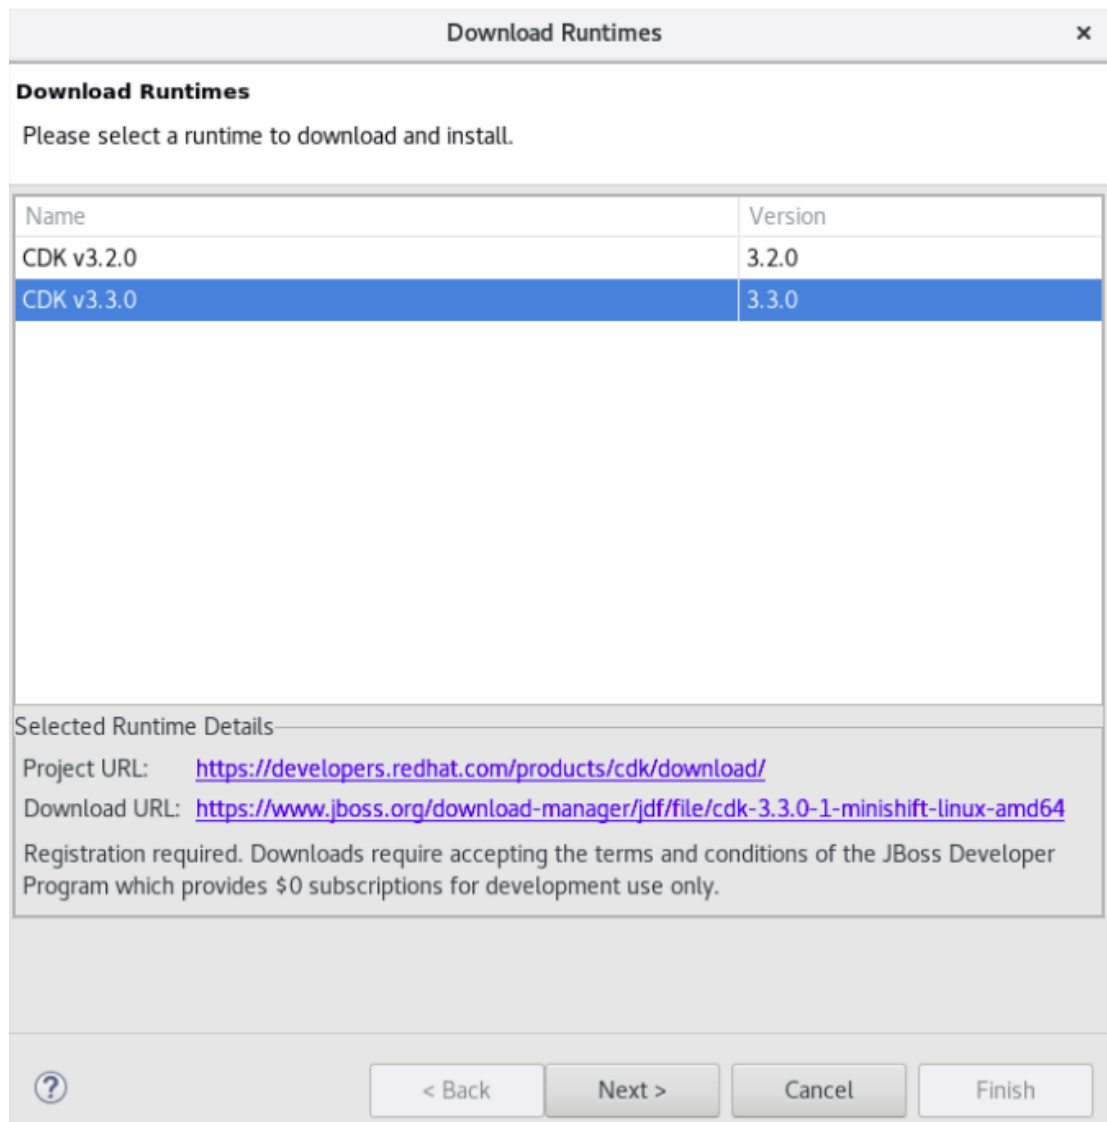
Download Runtimes ×

**Download Runtimes**

Please select a runtime to download and install.

| Name | Version |
|---|---|
| CDK v3.2.0 | 3.2.0 |
| CDK v3.3.0 | 3.3.0 |

Selected Runtime Details

Project URL: https://developers.redhat.com/products/cdk/download/

Download URL: https://www.jboss.org/download-manager/jdf/file/cdk-3.3.0-1-minishift-linux-amd64

Registration required. Downloads require accepting the terms and conditions of the JBoss Developer Program which provides $0 subscriptions for development use only.

?

< Back Next > Cancel Finish